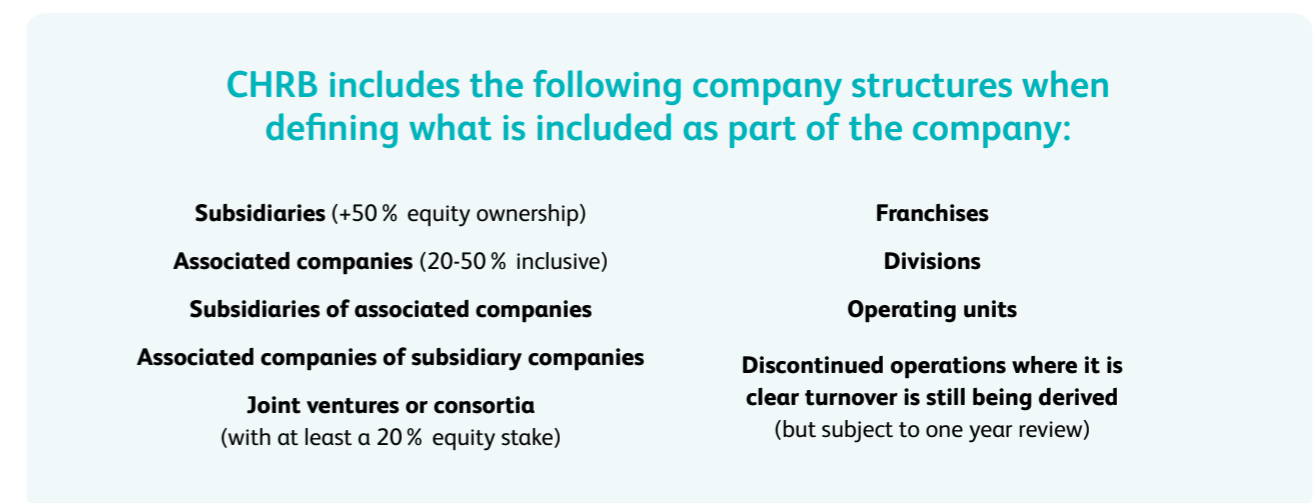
CHRB includes the following company structures when defining what is included as part of the company:

Subsidiaries (+50 % equity ownership)

Associated companies (20-50 % inclusive)

Subsidiaries of associated companies

Associated companies of subsidiary companies

Joint ventures or consortia (with at least a 20 % equity stake)

Franchises

Divisions

Operating units

Discontinued operations where it is clear turnover is still being derived (but subject to one year review)